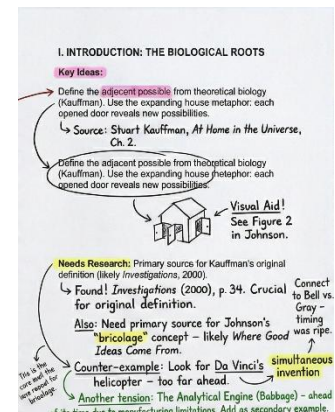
I. INTRODUCTION: THE BIOLOGICAL ROOTS

Key Ideas:

Define the adjacent possible from theoretical biology (Kauffman). Use the expanding house metaphor: each opened door reveals new possibilities.

Source: Stuart Kauffman, At Home in the Universe, Ch. 2.

Define the adjacent possible from theoretical biology (Kauffman). Use the expanding house metaphor: each opened door reveals new possibilities.

Visual Aid! See Figure 2 in Johnson.

Needs Research: Primary source for Kauffman's original definition (likely Investigations, 2000).

Found! Investigations (2000), p. 34. Crucial for original definition.

Connect to Bell vs. Gray - timing was ripe.

Also: Need primary source for Johnson's "bricolage" concept - likely Where Good Ideas Come From.

This is the core need for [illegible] for bricolage.

Counter-example: Look for Da Vinci's helicopter - too far ahead.

simultaneous invention

Another tension: The Analytical Engine (Babbage) - ahead of its time due to manufacturing limitations. Add as secondary example.